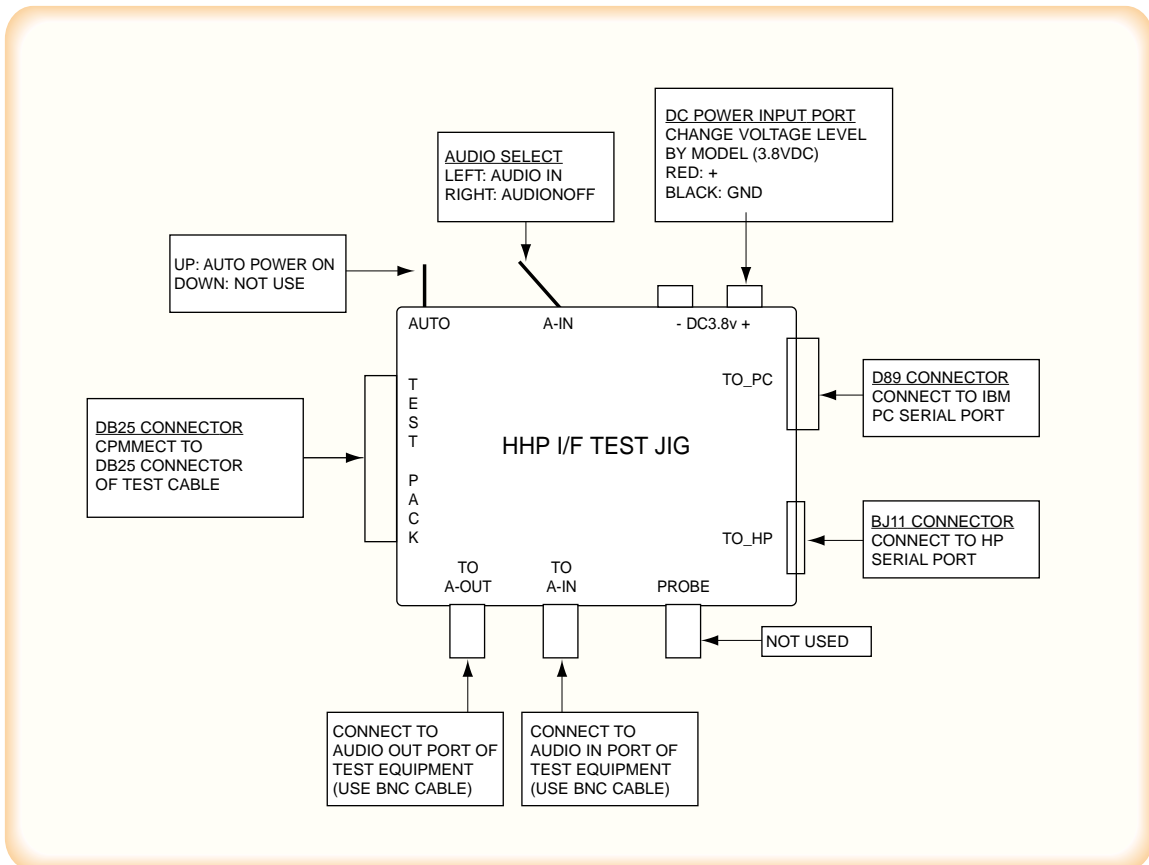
DC POWER INPUT PORT
CHANGE VOLTAGE LEVEL BY MODEL (3.8VDC)
RED: +
BLACK: GND

AUDIO SELECT
LEFT: AUDIO IN
RIGHT: AUDIONOFF

UP: AUTO POWER ON
DOWN: NOT USE

AUTO

A-IN

- DC3.8v +

TO_PC

D89 CONNECTOR
CONNECT TO IBM PC SERIAL PORT

DB25 CONNECTOR
CPMMECT TO DB25 CONNECTOR OF TEST CABLE

T E S T P A C K

HHP I/F TEST JIG

TO_HP

BJ11 CONNECTOR
CONNECT TO HP SERIAL PORT

TO A-OUT

TO A-IN

PROBE

NOT USED

CONNECT TO AUDIO OUT PORT OF TEST EQUIPMENT (USE BNC CABLE)

CONNECT TO AUDIO IN PORT OF TEST EQUIPMENT (USE BNC CABLE)